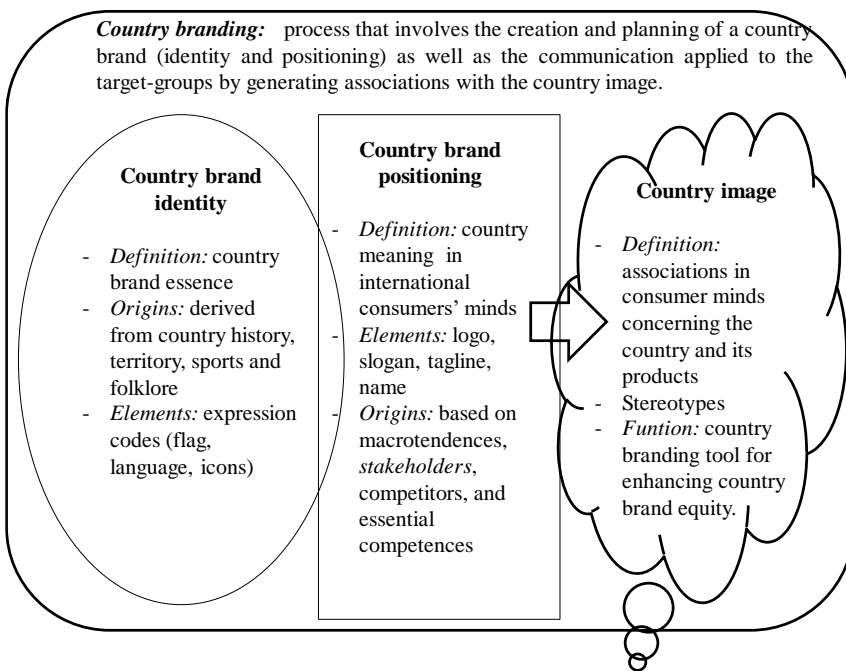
*Country branding:* process that involves the creation and planning of a country brand (identity and positioning) as well as the communication applied to the target-groups by generating associations with the country image.

**Country brand identity**

- *Definition:* country brand essence
- *Origins:* derived from country history, territory, sports and folklore
- *Elements:* expression codes (flag, language, icons)

**Country brand positioning**

- *Definition:* country meaning in international consumers' minds
- *Elements:* logo, slogan, tagline, name
- *Origins:* based on macrotendences, *stakeholders*, competitors, and essential competences

**Country image**

- *Definition:* associations in consumer minds concerning the country and its products
- Stereotypes
- *Funtion:* country branding tool for enhancing country brand equity.